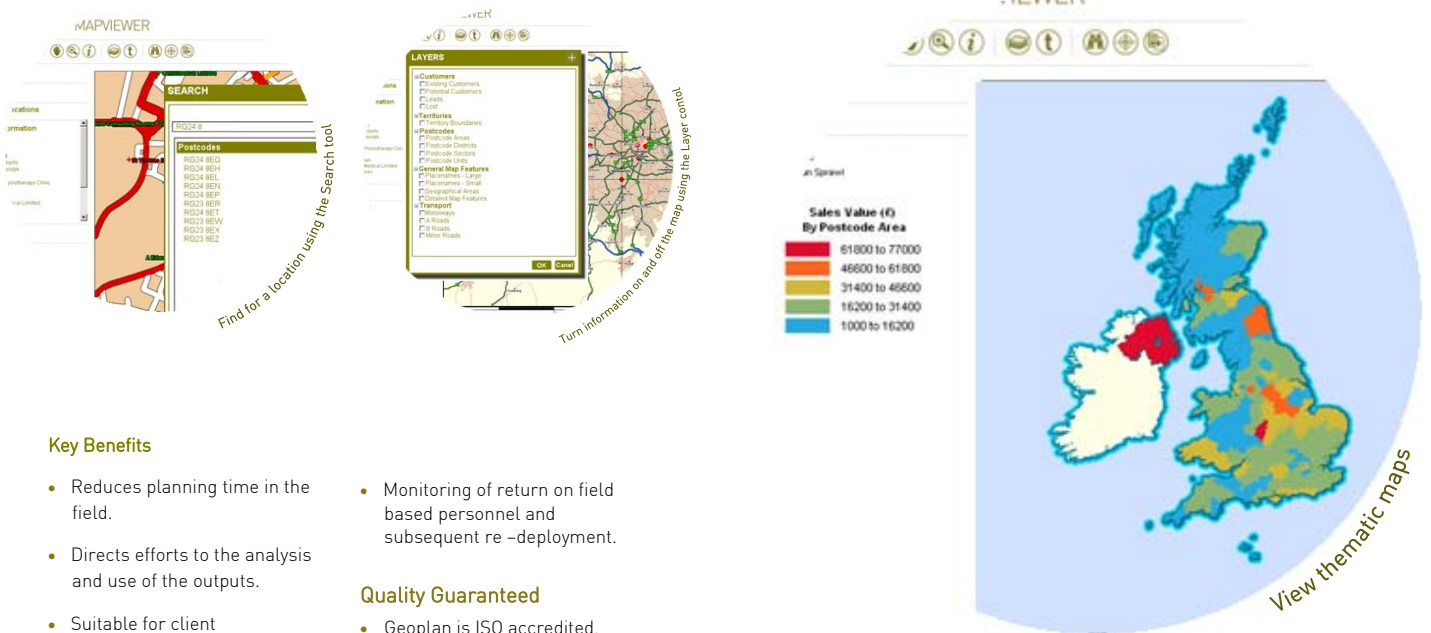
MAPVIEWER

SEARCH

RG24 8

Postcodes
RG24 8EG
RG24 8EH
RG24 8EL
RG24 8EN
RG24 8EP
RG23 8ER
RG23 8ET
RG23 8EW
RG23 8EX
RG23 8EZ

Find for a location using the Search tool

LAYERS

Customers
Existing Customers
Potential Customers
Leads
Lost
Territories
Territory Boundaries
Postcodes
Postcode Areas
Postcode Districts
Postcode Sectors
Postcode Units
General Map Features
Placenames - Large
Placenames - Small
Geographical Areas
Detailed Map Features
Transport
Motorways
A Roads
B Roads
Minor Roads

OK Cancel

Turn information on and off the map using the Layer contol

Sales Value (£)
By Postcode Area

61800 to 77000
46600 to 61800
31400 to 46600
16200 to 31400
1000 to 16200

View thematic maps

Key Benefits

• Reduces planning time in the field.

• Directs efforts to the analysis and use of the outputs.

• Suitable for client

• Monitoring of return on field based personnel and subsequent re –deployment.

Quality Guaranteed

• Geoplan is ISO accredited